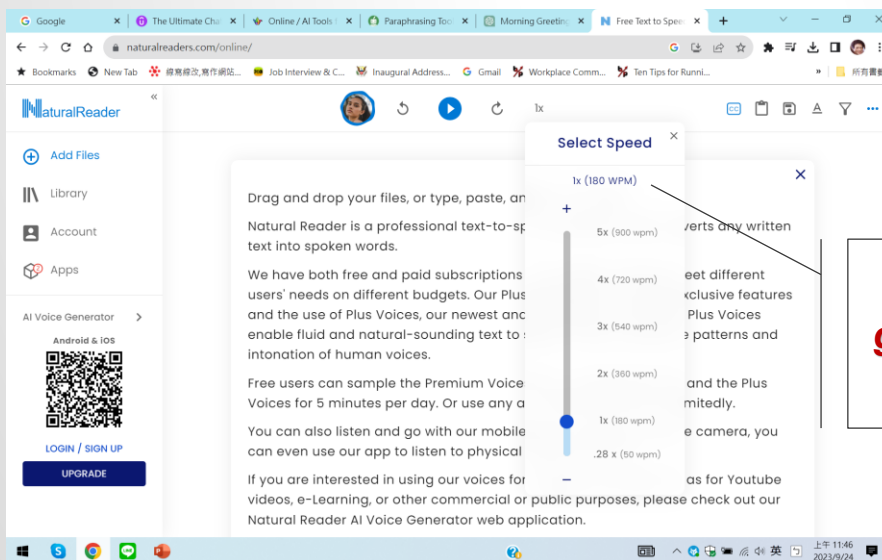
Google
The Ultimate Cha
Online / AI Tools
Paraphrasing Too
Morning Greeting
Free Text to Spee
naturalreaders.com/online/
Bookmarks
New Tab
綠寫線改,寫作網站...
Job Interview & C...
Inaugural Address...
Gmail
Workplace Comm...
Ten Tips for Runni...
所有書籤

NaturalReader
Add Files
Library
Account
Apps
AI Voice Generator
Android & iOS
LOGIN / SIGN UP
UPGRADE

1x

Select Speed
1x (180 WPM)
+
5x (900 wpm)
4x (720 wpm)
3x (540 wpm)
2x (360 wpm)
1x (180 wpm)
.28 x (50 wpm)
−

Drag and drop your files, or type, paste, an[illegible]

Natural Reader is a professional text-to-sp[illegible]verts any written text into spoken words.

We have both free and paid subscriptions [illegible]eet different users' needs on different budgets. Our Plus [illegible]xclusive features and the use of Plus Voices, our newest and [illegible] Plus Voices enable fluid and natural-sounding text to s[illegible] patterns and intonation of human voices.

Free users can sample the Premium Voice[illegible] and the Plus Voices for 5 minutes per day. Or use any a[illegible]mitedly.

You can also listen and go with our mobile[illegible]e camera, you can even use our app to listen to physical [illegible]

If you are interested in using our voices for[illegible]as for Youtube videos, e-Learning, or other commercial or public purposes, please check out our Natural Reader AI Voice Generator web application.

英
上午 11:46
2023/9/24